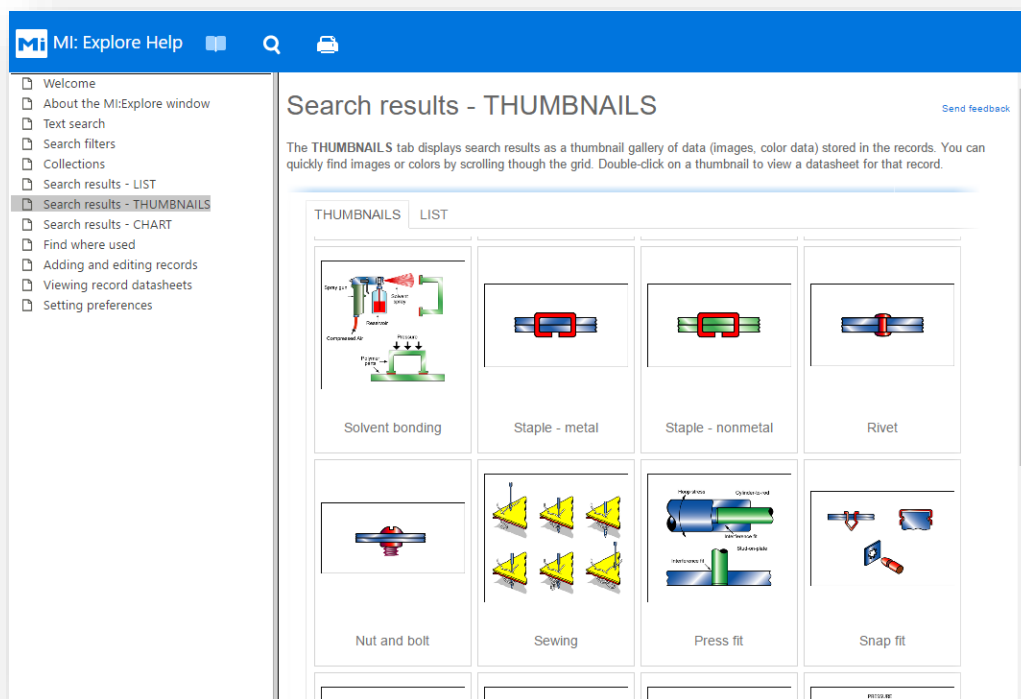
MI: Explore Help

Welcome
About the MI:Explore window
Text search
Search filters
Collections
Search results - LIST
Search results - THUMBNAILS
Search results - CHART
Find where used
Adding and editing records
Viewing record datasheets
Setting preferences

Search results - THUMBNAILS

Send feedback

The **THUMBNAILS** tab displays search results as a thumbnail gallery of data (images, color data) stored in the records. You can quickly find images or colors by scrolling though the grid. Double-click on a thumbnail to view a datasheet for that record.

THUMBNAILS LIST

Spray gun
Solvent spray
Reservoir
Compressed Air
Pressure
Polymer plate

Solvent bonding

Staple - metal

Staple - nonmetal

Rivet

Nut and bolt

Sewing

Hoop stress
Cylinder-to-rod
Interference fit
Stud-on-plate
Interference fit

Press fit

Snap fit

PRESSURE